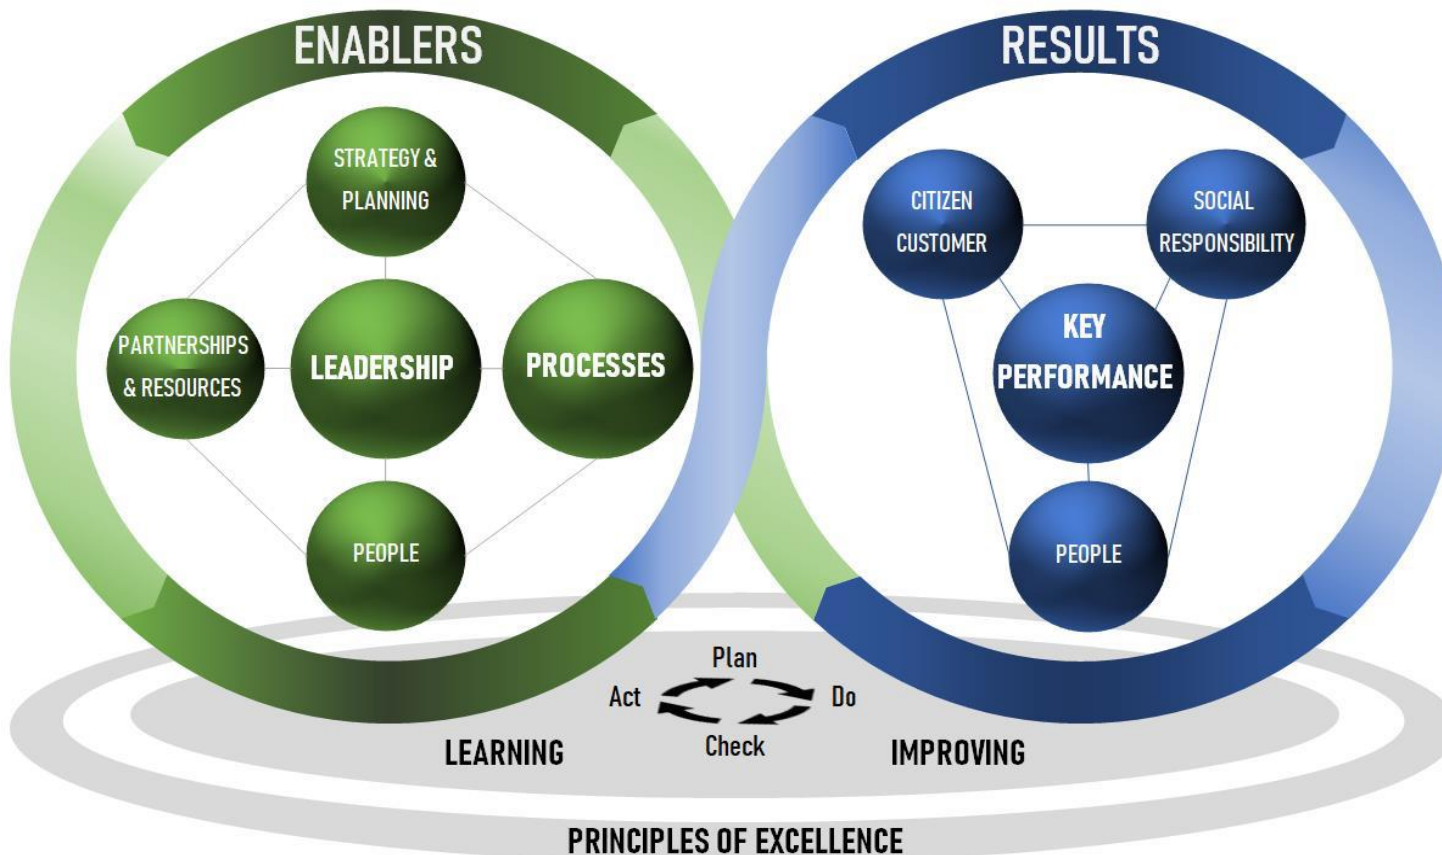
ENABLERS

STRATEGY & PLANNING

PARTNERSHIPS & RESOURCES

LEADERSHIP

PROCESSES

PEOPLE

RESULTS

CITIZEN CUSTOMER

SOCIAL RESPONSIBILITY

KEY PERFORMANCE

PEOPLE

Plan

Act

Do

Check

LEARNING

IMPROVING

PRINCIPLES OF EXCELLENCE